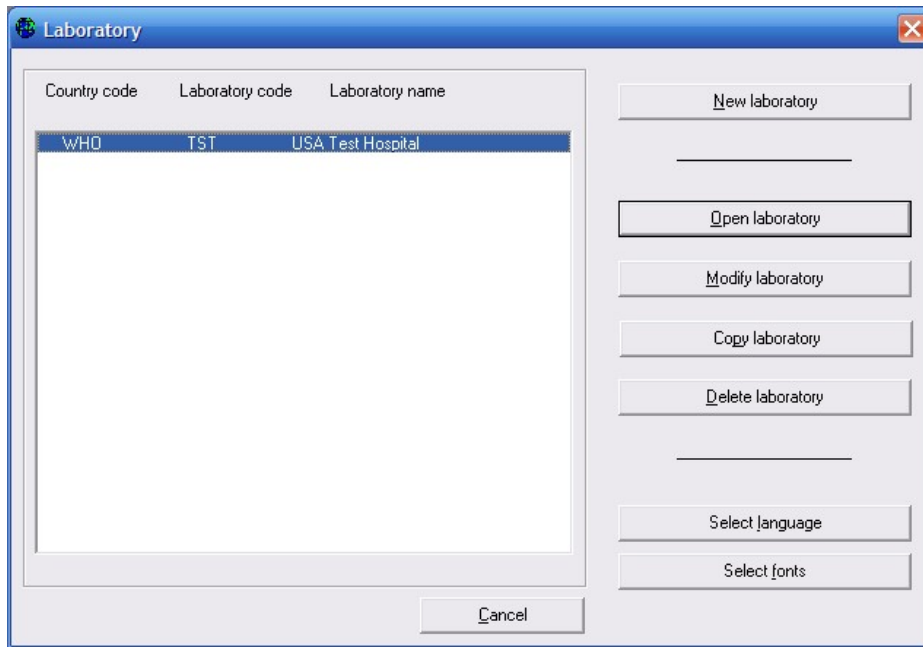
Laboratory

Country code Laboratory code Laboratory name

| Country code | Laboratory code | Laboratory name |
|---|---|---|
| WHO | TST | USA Test Hospital |

New laboratory

Open laboratory

Modify laboratory

Copy laboratory

Delete laboratory

Select language

Select fonts

Cancel